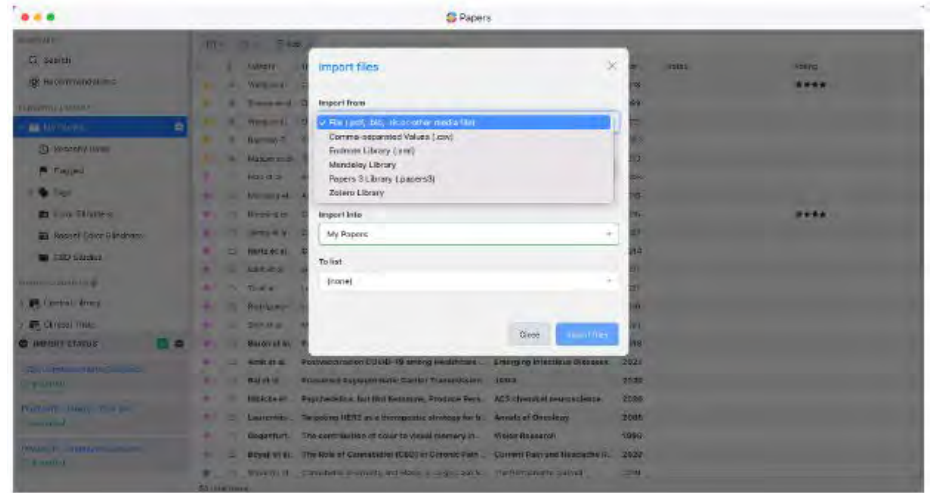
Papers

Search
Recommendations
My Papers
Recently read
Flagged
Tags
Import status

Import files

Import from
✓ File (.pdf, .bib, .ris, other media files)
Comma-separated Values (.csv)
Endnote Library (.xml)
Mendeley Library
Papers 3 Library (.papers3)
Zotero Library

Import into
My Papers

To list
(none)

Close
Import files

Notes
Rating
★★★★
★★★★

Amit et al.
Pasteurization COVID-19 among healthcare...
Emerging Infectious Diseases
2021
Bai et al.
Presumed Asymptomatic Carrier Transmission...
JAMA
2020
Nichols et al.
Psychedelics, but Not Ketamine, Produce Pers...
ACS chemical neuroscience
2017
Loureiro...
Targeting HER2 as a therapeutic strategy for...
Annals of Oncology
2006
Gegenfurt...
The contribution of color to visual memory in...
Vision Research
1980
Boyaji et al.
The Role of Cannabidiol (CBD) in Chronic Pain...
Current Pain and Headache R...
2020
Dubois et...
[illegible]
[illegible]
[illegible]